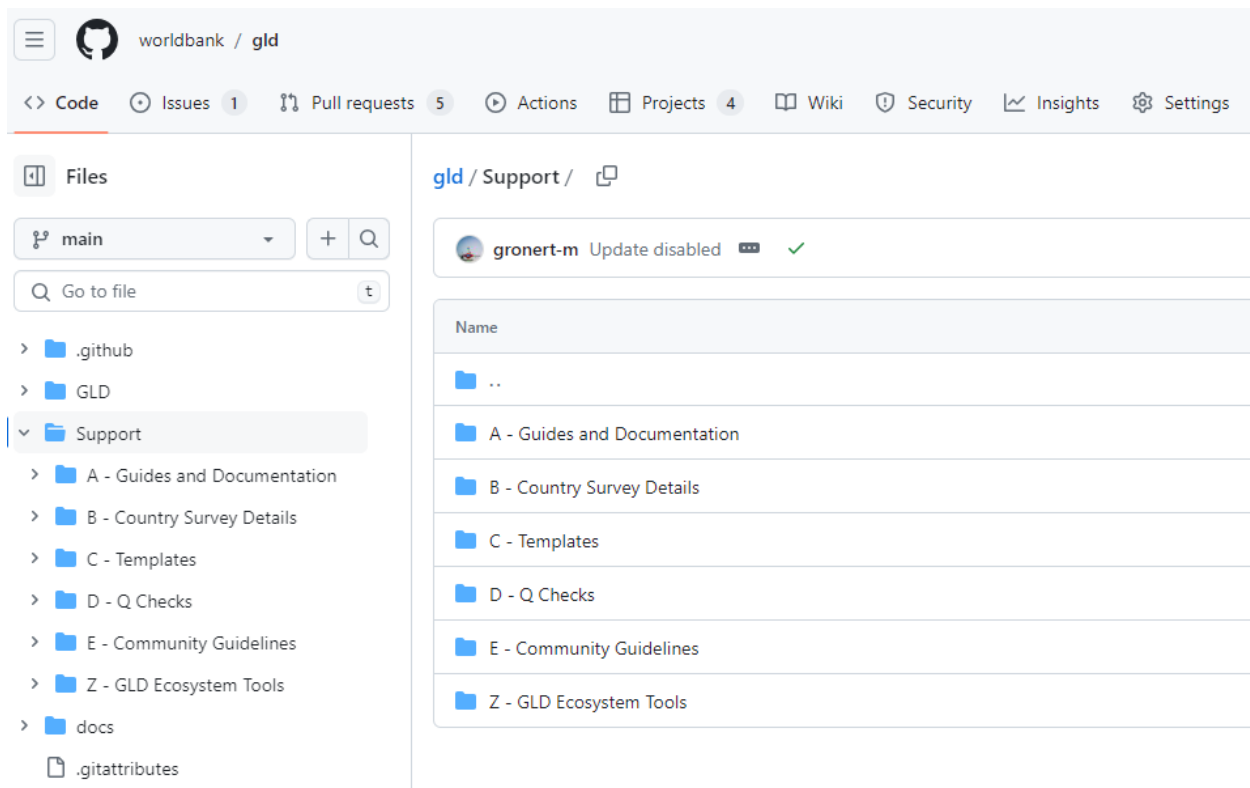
worldbank / gld

Code Issues 1 Pull requests 5 Actions Projects 4 Wiki Security Insights Settings

Files

main

Go to file t

.github
GLD
Support
A - Guides and Documentation
B - Country Survey Details
C - Templates
D - Q Checks
E - Community Guidelines
Z - GLD Ecosystem Tools
docs
.gitattributes

gld / Support /

gronert-m Update disabled

| Name |
|---|
| .. |
| A - Guides and Documentation |
| B - Country Survey Details |
| C - Templates |
| D - Q Checks |
| E - Community Guidelines |
| Z - GLD Ecosystem Tools |